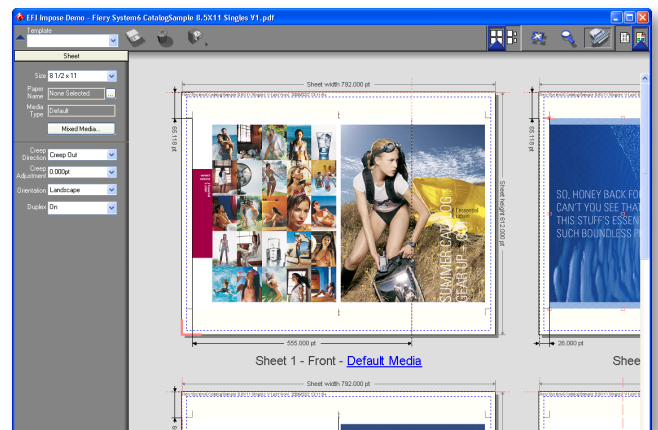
EFI Impose Demo - Fiery System6 CatalogSample 8.5X11 Singles V1.pdf

Template

Sheet

Size 8 1/2 x 11

Paper Name None Selected

Media Type Default

Mixed Media...

Creep Direction Creep Out

Creep Adjustment 0.000pt

Orientation Landscape

Duplex On

Sheet width 792.000 pt

65.118 pt

Sheet height 612.000 pt

SUMMER CATALOG GEAR UP

555.000 pt

Sheet 1 - Front - Default Media

SO, HONEY BACK FRO CAN'T YOU SEE THAT THIS STUFF'S ESSEN SUCH BOUNDLESS P

26.000 pt

Shee

Sheet width 792.000 pt